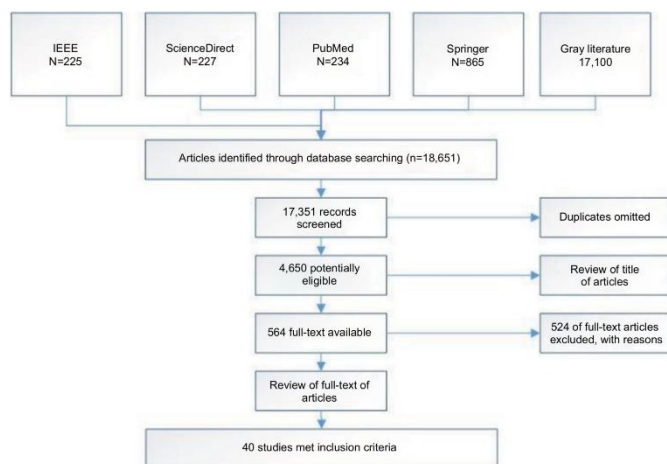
IEEE
N=225

ScienceDirect
N=227

PubMed
N=234

Springer
N=865

Gray literature
17,100

Articles identified through database searching (n=18,651)

17,351 records screened

Duplicates omitted

4,650 potentially eligible

Review of title of articles

564 full-text available

524 of full-text articles excluded, with reasons

Review of full-text of articles

40 studies met inclusion criteria